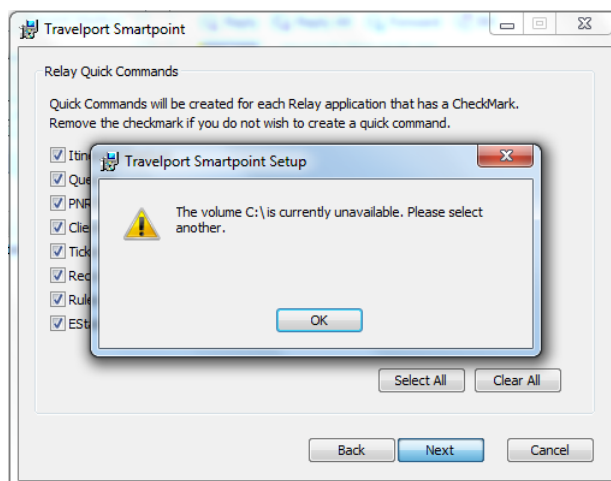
Travelport Smartpoint

Relay Quick Commands

Quick Commands will be created for each Relay application that has a CheckMark. Remove the checkmark if you do not wish to create a quick command.

Itin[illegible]
Que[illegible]
PNR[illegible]
Clie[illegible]
Tick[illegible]
Rec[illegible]
Rule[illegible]
ESt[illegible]

Travelport Smartpoint Setup

The volume C:\ is currently unavailable. Please select another.

OK

Select All
Clear All

Back
Next
Cancel